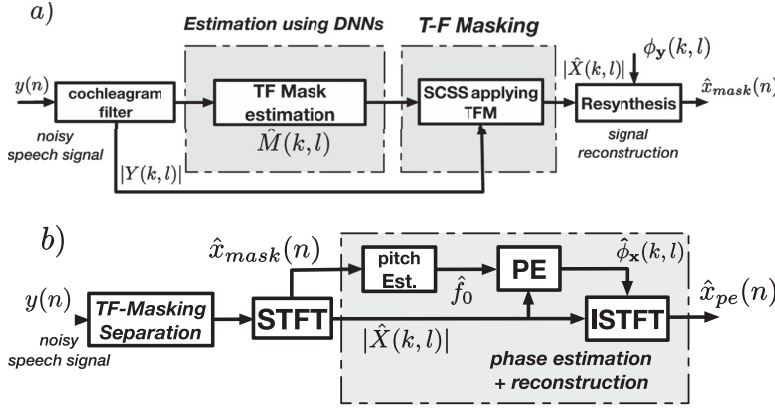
$a)$

Estimation using DNNs

T-F Masking

$y(n)$

cochleagram filter

noisy speech signal

TF Mask estimation

$\hat{M}(k,l)$

SCSS applying TFM

$|\hat{X}(k,l)|$

$\phi_{\mathbf{y}}(k,l)$

Resynthesis

$\hat{x}_{mask}(n)$

signal reconstruction

$|Y(k,l)|$

$b)$

$\hat{x}_{mask}(n)$

pitch Est.

$\hat{f}_0$

PE

$\hat{\phi}_{\mathbf{x}}(k,l)$

$y(n)$

noisy speech signal

TF-Masking Separation

STFT

ISTFT

$\hat{x}_{pe}(n)$

$|\hat{X}(k,l)|$

phase estimation + reconstruction